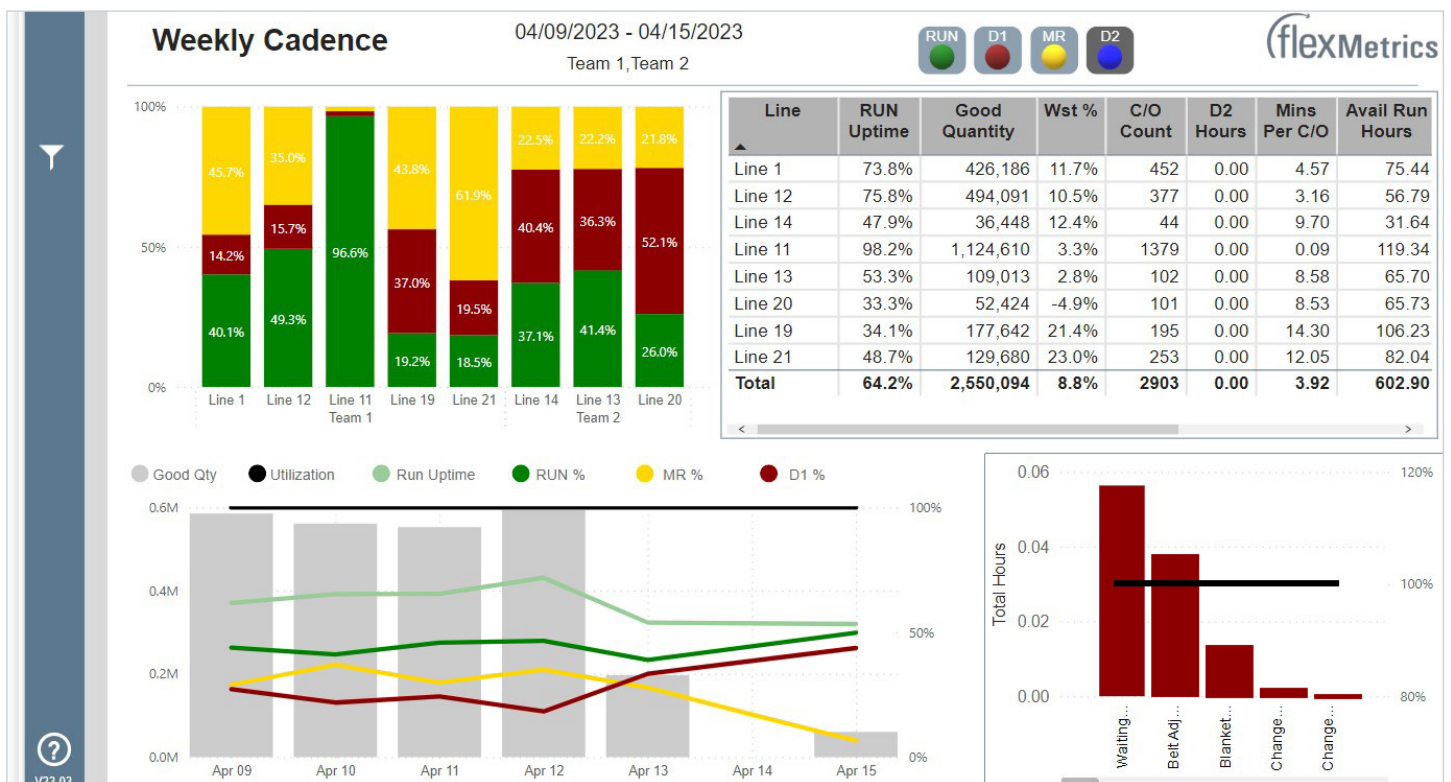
Weekly Cadence

04/09/2023 - 04/15/2023
Team 1,Team 2

RUN D1 MR D2

flexMetrics

100%
50%
0%

45.7%
14.2%
40.1%
35.0%
15.7%
49.3%
96.6%
43.8%
37.0%
19.2%
61.9%
19.5%
18.5%
22.5%
40.4%
37.1%
22.2%
36.3%
41.4%
21.8%
52.1%
26.0%

Line 1 Line 12 Line 11 Team 1 Line 19 Line 21 Line 14 Line 13 Team 2 Line 20

| Line | RUN Uptime | Good Quantity | Wst % | C/O Count | D2 Hours | Mins Per C/O | Avail Run Hours |
|---|---|---|---|---|---|---|---|
| Line 1 | 73.8% | 426,186 | 11.7% | 452 | 0.00 | 4.57 | 75.44 |
| Line 12 | 75.8% | 494,091 | 10.5% | 377 | 0.00 | 3.16 | 56.79 |
| Line 14 | 47.9% | 36,448 | 12.4% | 44 | 0.00 | 9.70 | 31.64 |
| Line 11 | 98.2% | 1,124,610 | 3.3% | 1379 | 0.00 | 0.09 | 119.34 |
| Line 13 | 53.3% | 109,013 | 2.8% | 102 | 0.00 | 8.58 | 65.70 |
| Line 20 | 33.3% | 52,424 | -4.9% | 101 | 0.00 | 8.53 | 65.73 |
| Line 19 | 34.1% | 177,642 | 21.4% | 195 | 0.00 | 14.30 | 106.23 |
| Line 21 | 48.7% | 129,680 | 23.0% | 253 | 0.00 | 12.05 | 82.04 |
| Total | 64.2% | 2,550,094 | 8.8% | 2903 | 0.00 | 3.92 | 602.90 |

Good Qty Utilization Run Uptime RUN % MR % D1 %

0.6M
0.4M
0.2M
0.0M
100%
50%
0%
Apr 09 Apr 10 Apr 11 Apr 12 Apr 13 Apr 14 Apr 15

0.06
0.04
0.02
0.00
Total Hours
120%
100%
80%
Waiting... Belt Adj... Blanket... Change... Change...

V23.02